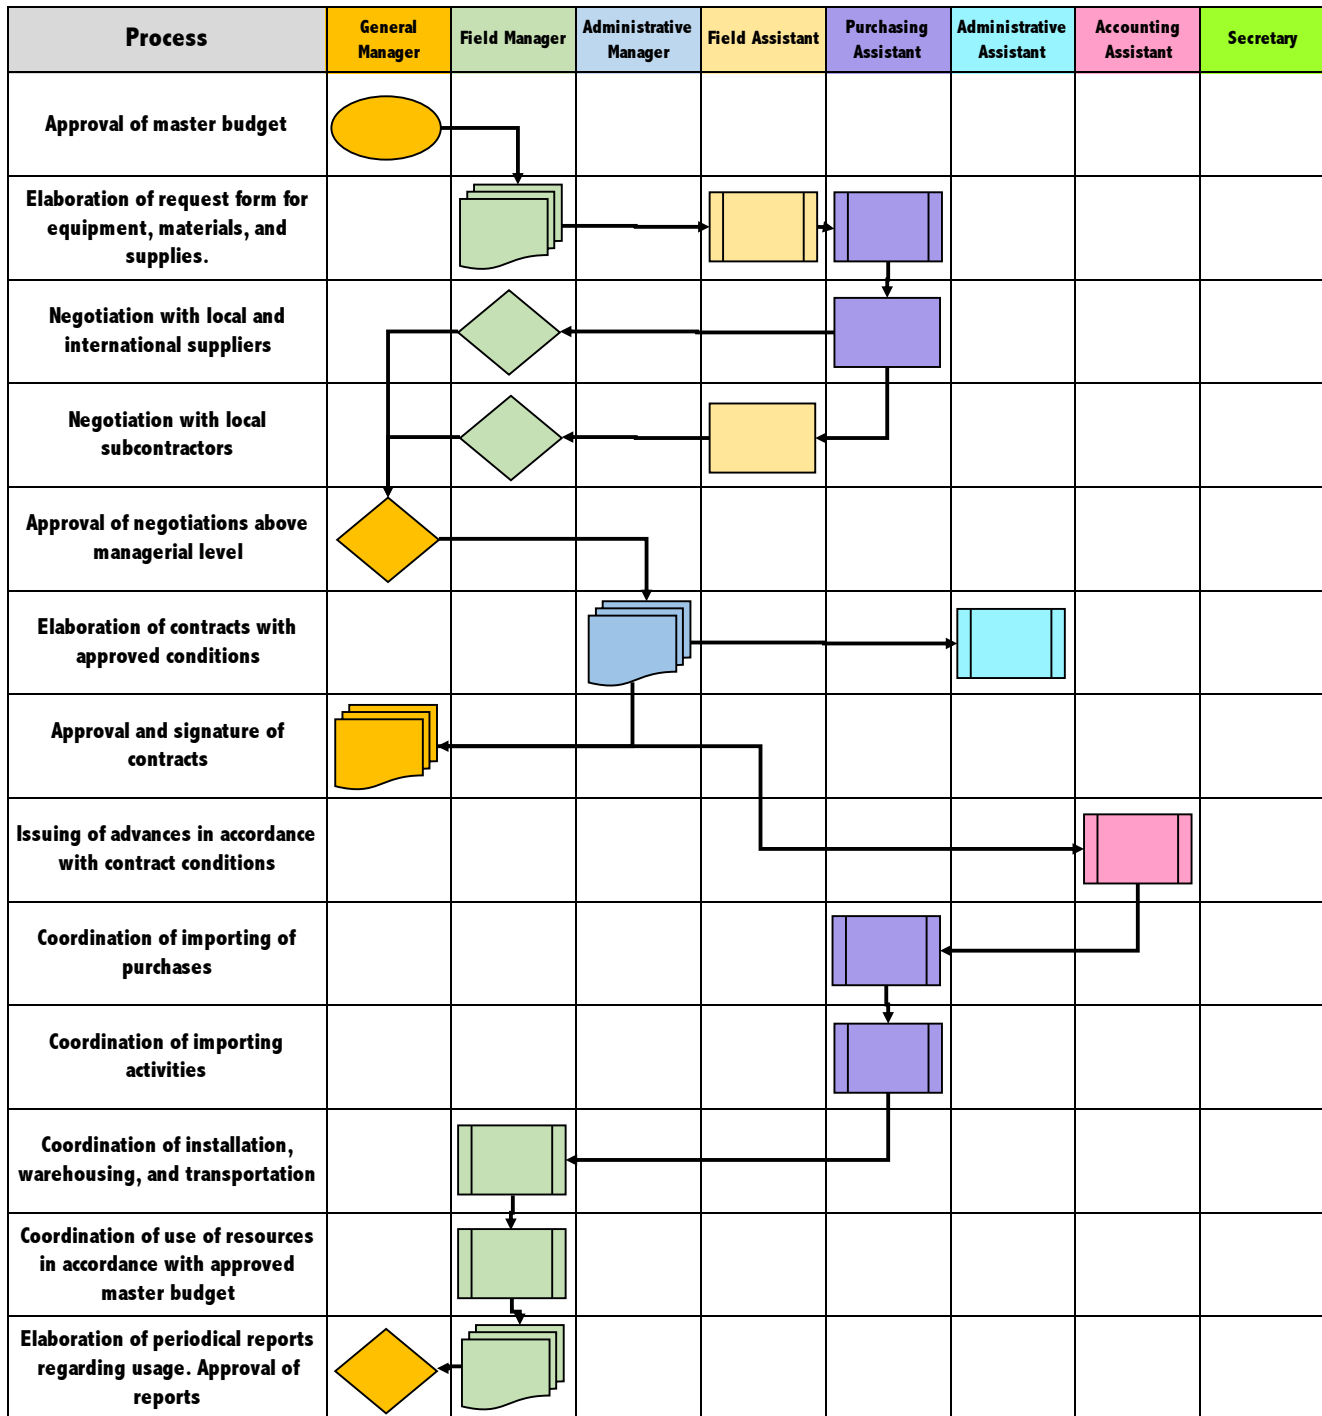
| Process | General Manager | Field Manager | Administrative Manager | Field Assistant | Purchasing Assistant | Administrative Assistant | Accounting Assistant | Secretary |
|---|---|---|---|---|---|---|---|---|
| Approval of master budget | | | | | | | | |
| Elaboration of request form for equipment, materials, and supplies. | | | | | | | | |
| Negotiation with local and international suppliers | | | | | | | | |
| Negotiation with local subcontractors | | | | | | | | |
| Approval of negotiations above managerial level | | | | | | | | |
| Elaboration of contracts with approved conditions | | | | | | | | |
| Approval and signature of contracts | | | | | | | | |
| Issuing of advances in accordance with contract conditions | | | | | | | | |
| Coordination of importing of purchases | | | | | | | | |
| Coordination of importing activities | | | | | | | | |
| Coordination of installation, warehousing, and transportation | | | | | | | | |
| Coordination of use of resources in accordance with approved master budget | | | | | | | | |
| Elaboration of periodical reports regarding usage. Approval of reports | | | | | | | | |